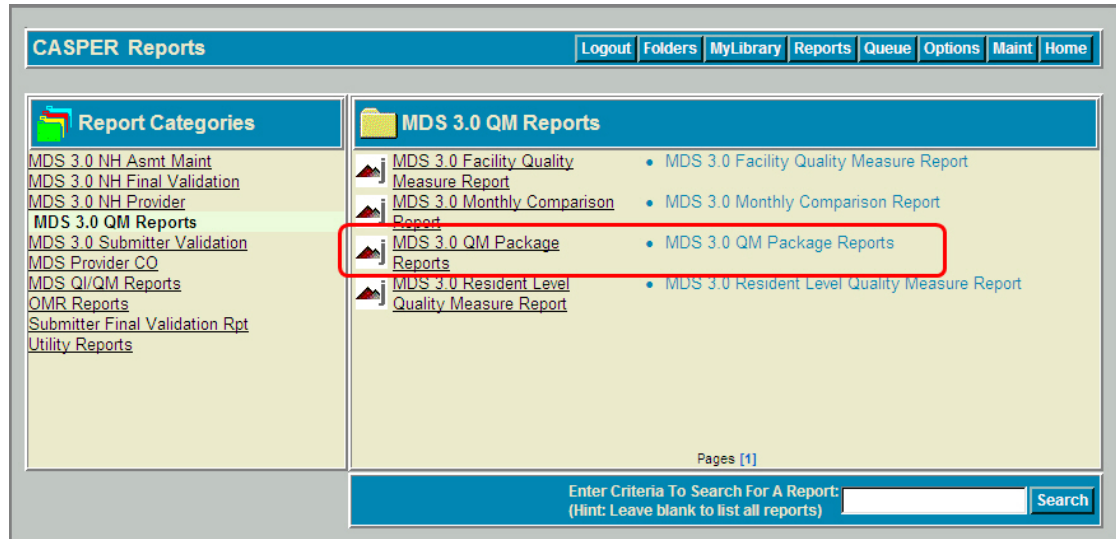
CASPER Reports

Logout Folders MyLibrary Reports Queue Options Maint Home

Report Categories

MDS 3.0 NH Asmt Maint
MDS 3.0 NH Final Validation
MDS 3.0 NH Provider
MDS 3.0 QM Reports
MDS 3.0 Submitter Validation
MDS Provider CO
MDS QI/QM Reports
OMR Reports
Submitter Final Validation Rpt
Utility Reports

MDS 3.0 QM Reports

MDS 3.0 Facility Quality Measure Report
MDS 3.0 Monthly Comparison Report
MDS 3.0 QM Package Reports
MDS 3.0 Resident Level Quality Measure Report

• MDS 3.0 Facility Quality Measure Report
• MDS 3.0 Monthly Comparison Report
• MDS 3.0 QM Package Reports
• MDS 3.0 Resident Level Quality Measure Report

Pages [1]

Enter Criteria To Search For A Report:
(Hint: Leave blank to list all reports)
Search